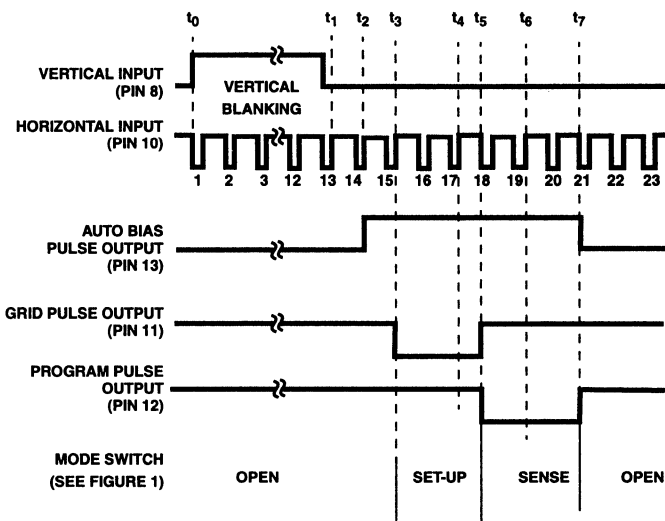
$t_0$ $t_1$ $t_2$ $t_3$ $t_4$ $t_5$ $t_6$ $t_7$

VERTICAL INPUT (PIN 8)

VERTICAL BLANKING

HORIZONTAL INPUT (PIN 10)

1 2 3 12 13 14 15 16 17 18 19 20 21 22 23

AUTO BIAS PULSE OUTPUT (PIN 13)

GRID PULSE OUTPUT (PIN 11)

PROGRAM PULSE OUTPUT (PIN 12)

MODE SWITCH (SEE FIGURE 1)

OPEN

SET-UP

SENSE

OPEN